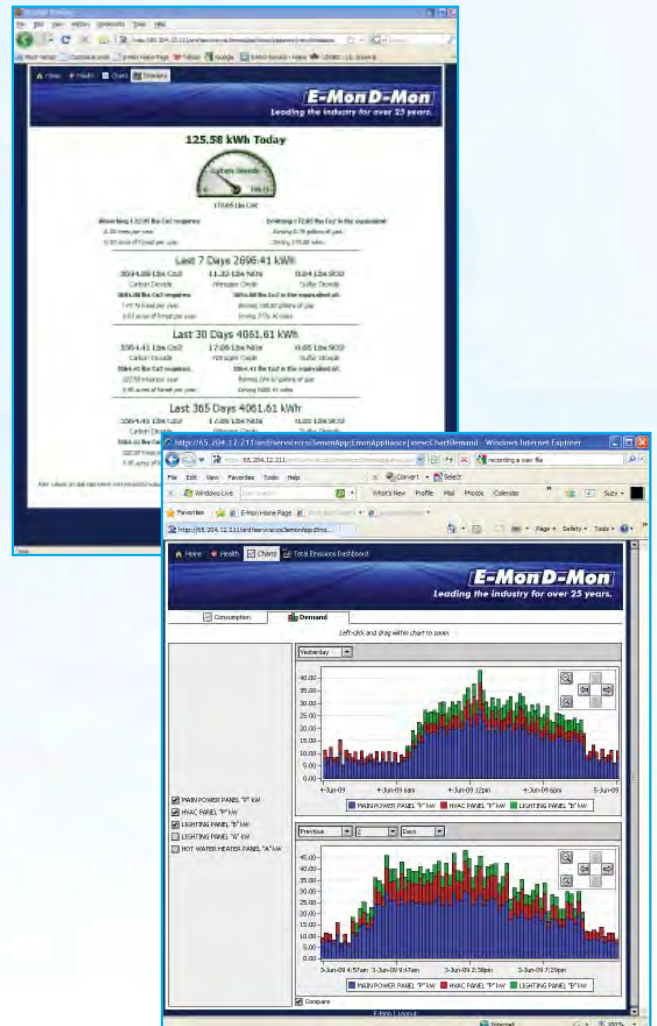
Home Health Charts Emissions

E-Mon D-Mon
Leading the industry for over 25 years.

125.58 kWh Today

Carbon Dioxide

172.65 Lbs Co2

Absorbing 172.65 lbs Co2 requires
Emitting 172.65 lbs Co2 is the equivalent

Last 7 Days 2696.41 kWh

3594.08 Lbs Co2
Carbon Dioxide
11.32 Lbs NOx
Nitrogen Oxide
0.04 Lbs SO2
Sulfur Dioxide

Last 30 Days 4061.61 kWh

5364.41 Lbs Co2
Carbon Dioxide
17.05 Lbs NOx
Nitrogen Oxide
0.05 Lbs SO2
Sulfur Dioxide

Last 365 Days 4061.61 kWh

5364.41 Lbs Co2
17.05 Lbs NOx
0.05 Lbs SO2

http://65.204.12.211/ord/services/oSemonApp/EmonAppliance|view/ChartDemand - Windows Internet Explorer

File Edit View Favorites Tools Help
Convert Select
Windows Live
What's New Profile Mail Photos Calendar
Favorites E-Mon Home Page
Page Safety Tools

Home Health Charts Total Emissions Dashboard

E-Mon D-Mon
Leading the industry for over 25 years.

Consumption Demand

Left-click and drag within chart to zoom.

Yesterday

45.00
40.00
35.00
30.00
25.00
20.00
15.00
10.00
5.00
0.00

4-Jun-09 4-Jun-09 6am 4-Jun-09 12pm 4-Jun-09 6pm 5-Jun-09

MAIN POWER PANEL "P" kW HVAC PANEL "P" kW LIGHTING PANEL "B" kW

MAIN POWER PANEL "P" kW
HVAC PANEL "P" kW
LIGHTING PANEL "B" kW
LIGHTING PANEL "A" kW
HOT WATER HEATER PANEL "A" kW

Previous 1 Days

45.00
40.00
35.00
30.00
25.00
20.00
15.00
10.00
5.00
0.00

3-Jun-09 4:57am 3-Jun-09 9:47am 3-Jun-09 2:38pm 3-Jun-09 7:29pm

MAIN POWER PANEL "P" kW HVAC PANEL "P" kW LIGHTING PANEL "B" kW

Compare

Internet 100%